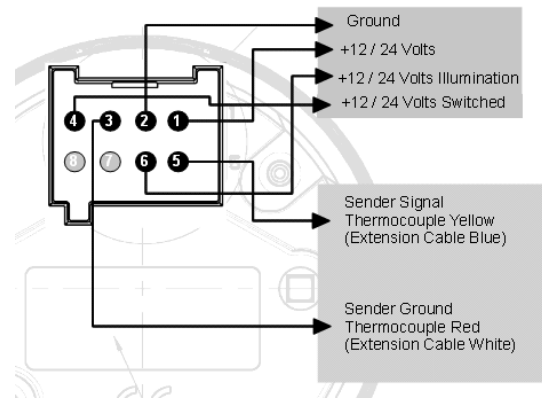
Ground
+12 / 24 Volts
+12 / 24 Volts Illumination
+12 / 24 Volts Switched

4 3 2 1
8 7 6 5

Sender Signal
Thermocouple Yellow
(Extension Cable Blue)

Sender Ground
Thermocouple Red
(Extension Cable White)